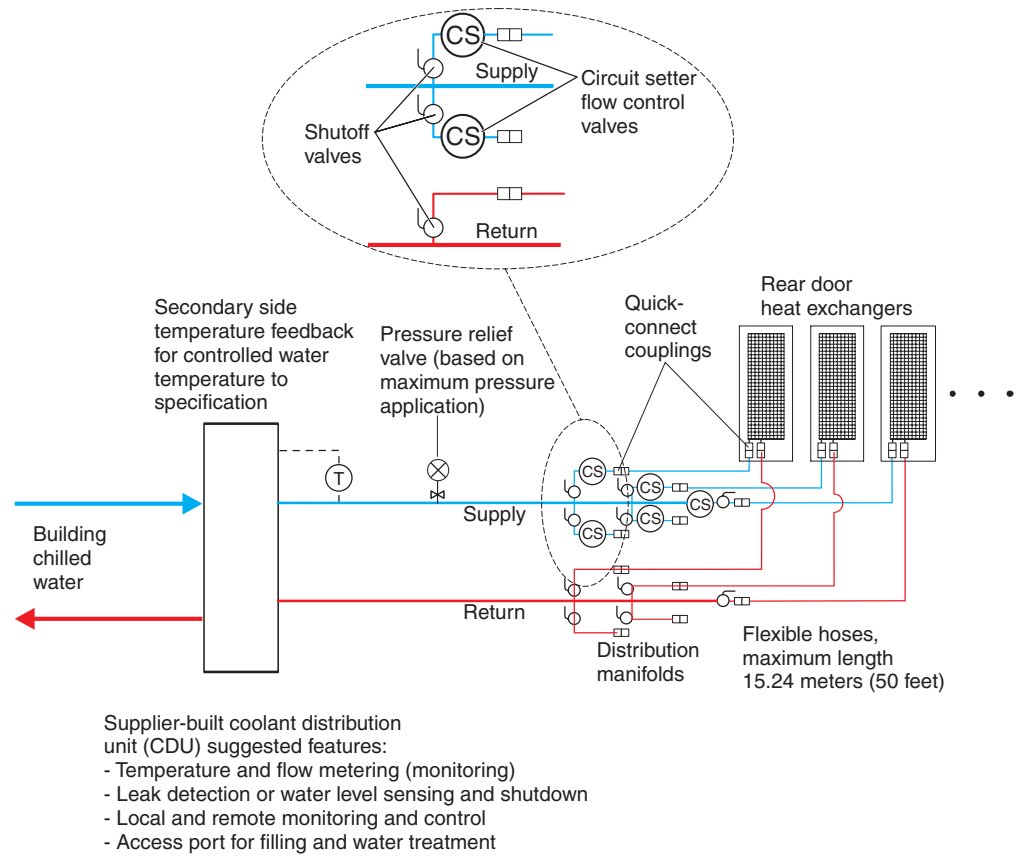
CS
Supply
Circuit setter flow control valves
Shutoff valves
CS
Return

Secondary side temperature feedback for controlled water temperature to specification

Pressure relief valve (based on maximum pressure application)

Quick-connect couplings

Rear door heat exchangers

T

CS
CS
CS
CS
CS

Supply

Building chilled water

Return

Distribution manifolds

Flexible hoses, maximum length 15.24 meters (50 feet)

Supplier-built coolant distribution unit (CDU) suggested features:
- Temperature and flow metering (monitoring)
- Leak detection or water level sensing and shutdown
- Local and remote monitoring and control
- Access port for filling and water treatment